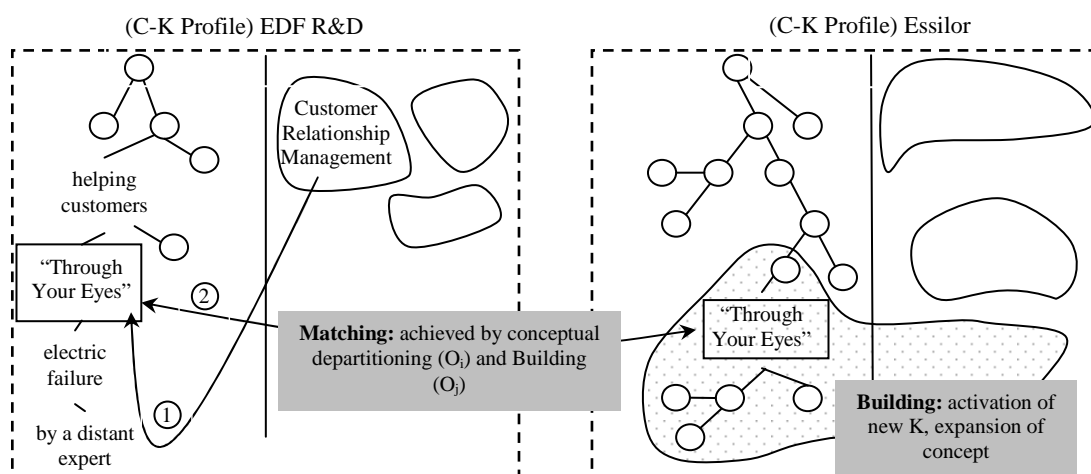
(C-K Profile) EDF R&D

helping customers

"Through Your Eyes"

electric failure

by a distant expert

Customer Relationship Management

②

①

(C-K Profile) Essilor

"Through Your Eyes"

**Matching:** achieved by conceptual departitioning ($O_i$) and Building ($O_j$)

**Building:** activation of new K, expansion of concept